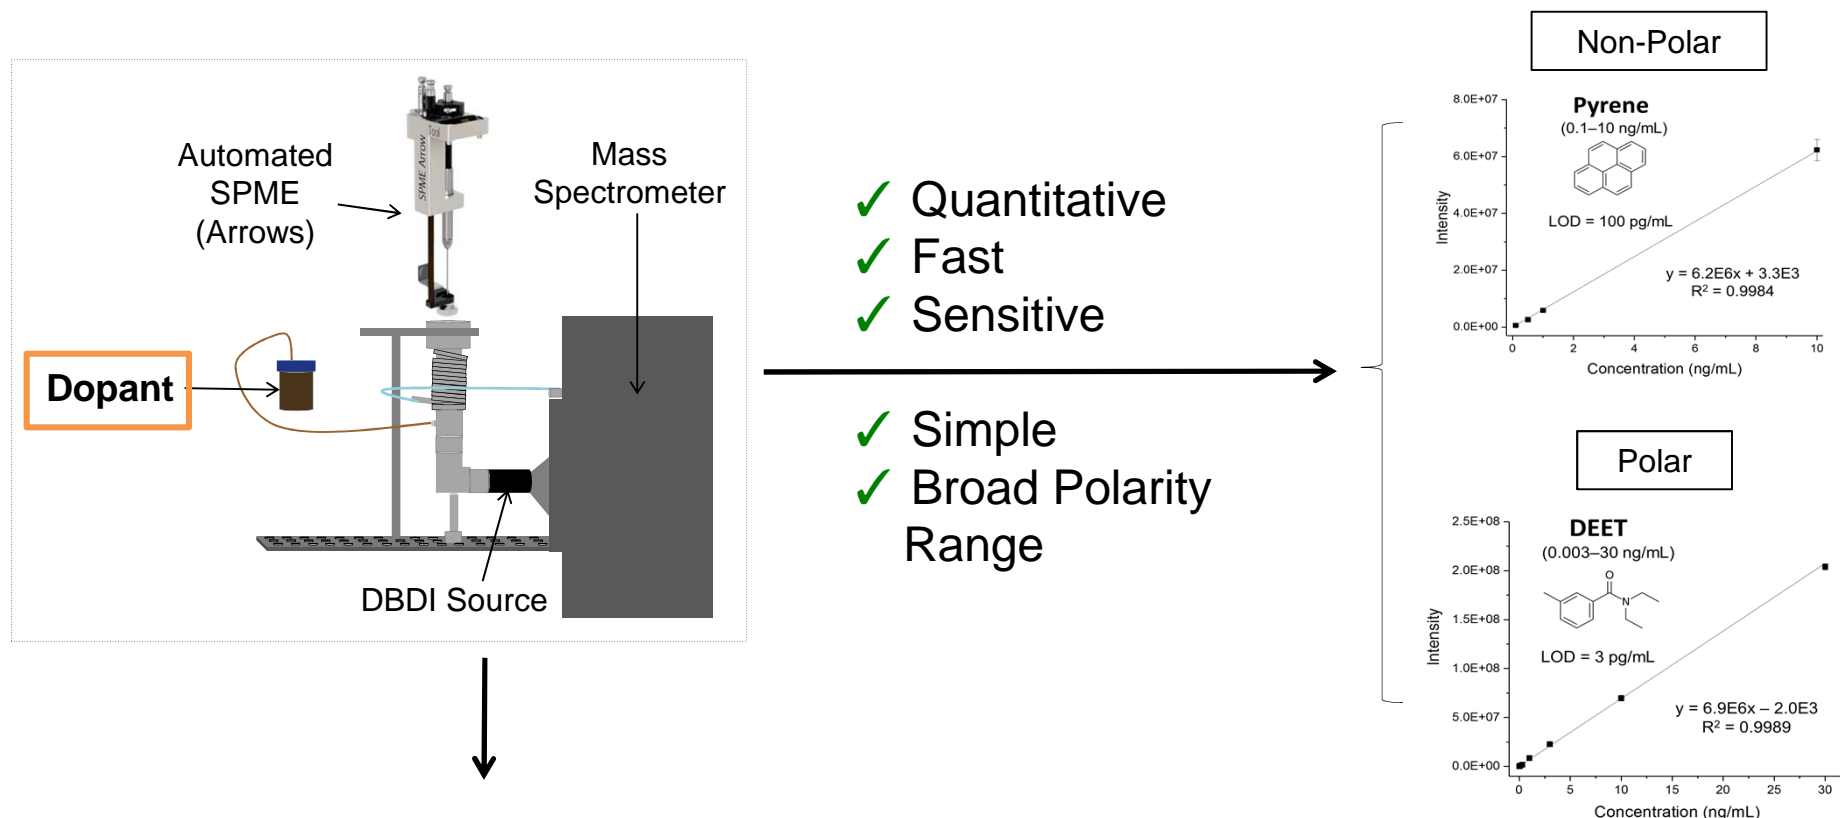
Automated SPME (Arrows)

SPME Arrow

Mass Spectrometer

Dopant

DBDI Source

✓ Quantitative
✓ Fast
✓ Sensitive

✓ Simple
✓ Broad Polarity Range

Non-Polar

Pyrene
(0.1–10 ng/mL)

LOD = 100 pg/mL

y = 6.2E6x + 3.3E3
R² = 0.9984

8.0E+07
6.0E+07
4.0E+07
2.0E+07
0.0E+00

Intensity

0 2 4 6 8 10

Concentration (ng/mL)

Polar

DEET
(0.003–30 ng/mL)

O
N

LOD = 3 pg/mL

y = 6.9E6x – 2.0E3
R² = 0.9989

2.5E+08
2.0E+08
1.5E+08
1.0E+08
5.0E+07
0.0E+00

Intensity

0 5 10 15 20 25 30

Concentration (ng/mL)